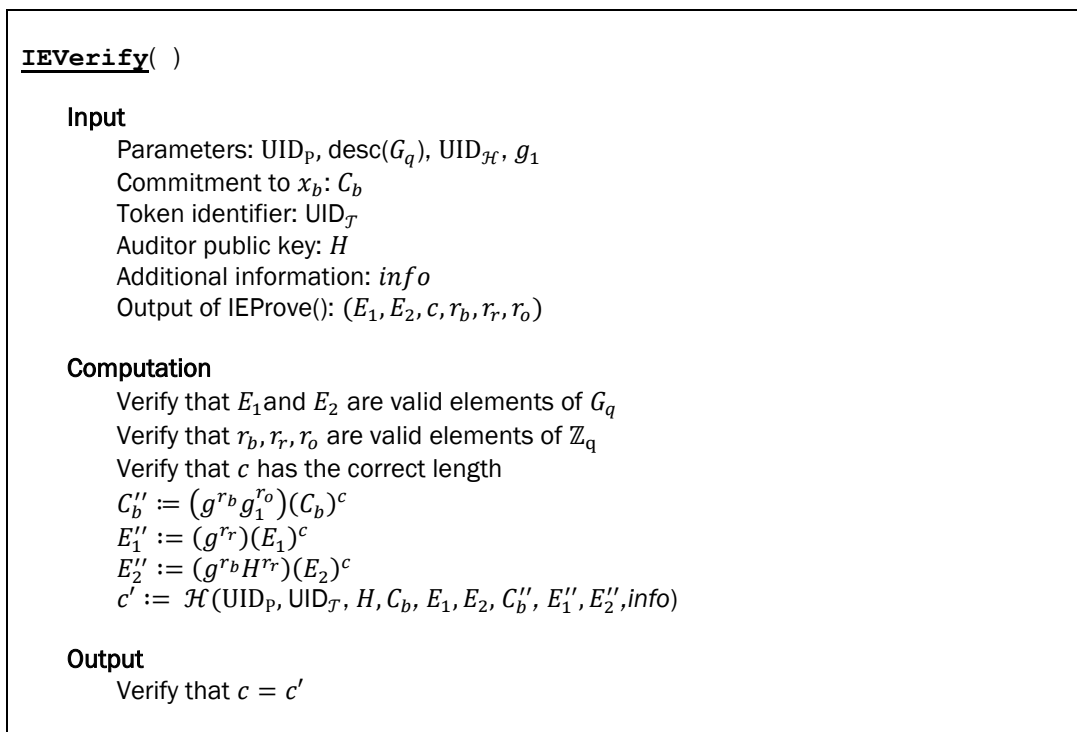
**IEVerify**( )

**Input**

Parameters: $\mathrm{UID_P}$, desc($G_q$), $\mathrm{UID}_{\mathcal{H}}$, $g_1$
Commitment to $x_b$: $C_b$
Token identifier: $\mathrm{UID}_{\mathcal{T}}$
Auditor public key: $H$
Additional information: $info$
Output of IEProve(): $(E_1, E_2, c, r_b, r_r, r_o)$

**Computation**

Verify that $E_1$ and $E_2$ are valid elements of $G_q$
Verify that $r_b, r_r, r_o$ are valid elements of $\mathbb{Z}_q$
Verify that $c$ has the correct length
$C_b'' := (g^{r_b} g_1^{r_o})(C_b)^c$
$E_1'' := (g^{r_r})(E_1)^c$
$E_2'' := (g^{r_b} H^{r_r})(E_2)^c$
$c' := \mathcal{H}(\mathrm{UID_P}, \mathrm{UID}_{\mathcal{T}}, H, C_b, E_1, E_2, C_b'', E_1'', E_2''$,info)

**Output**

Verify that $c = c'$